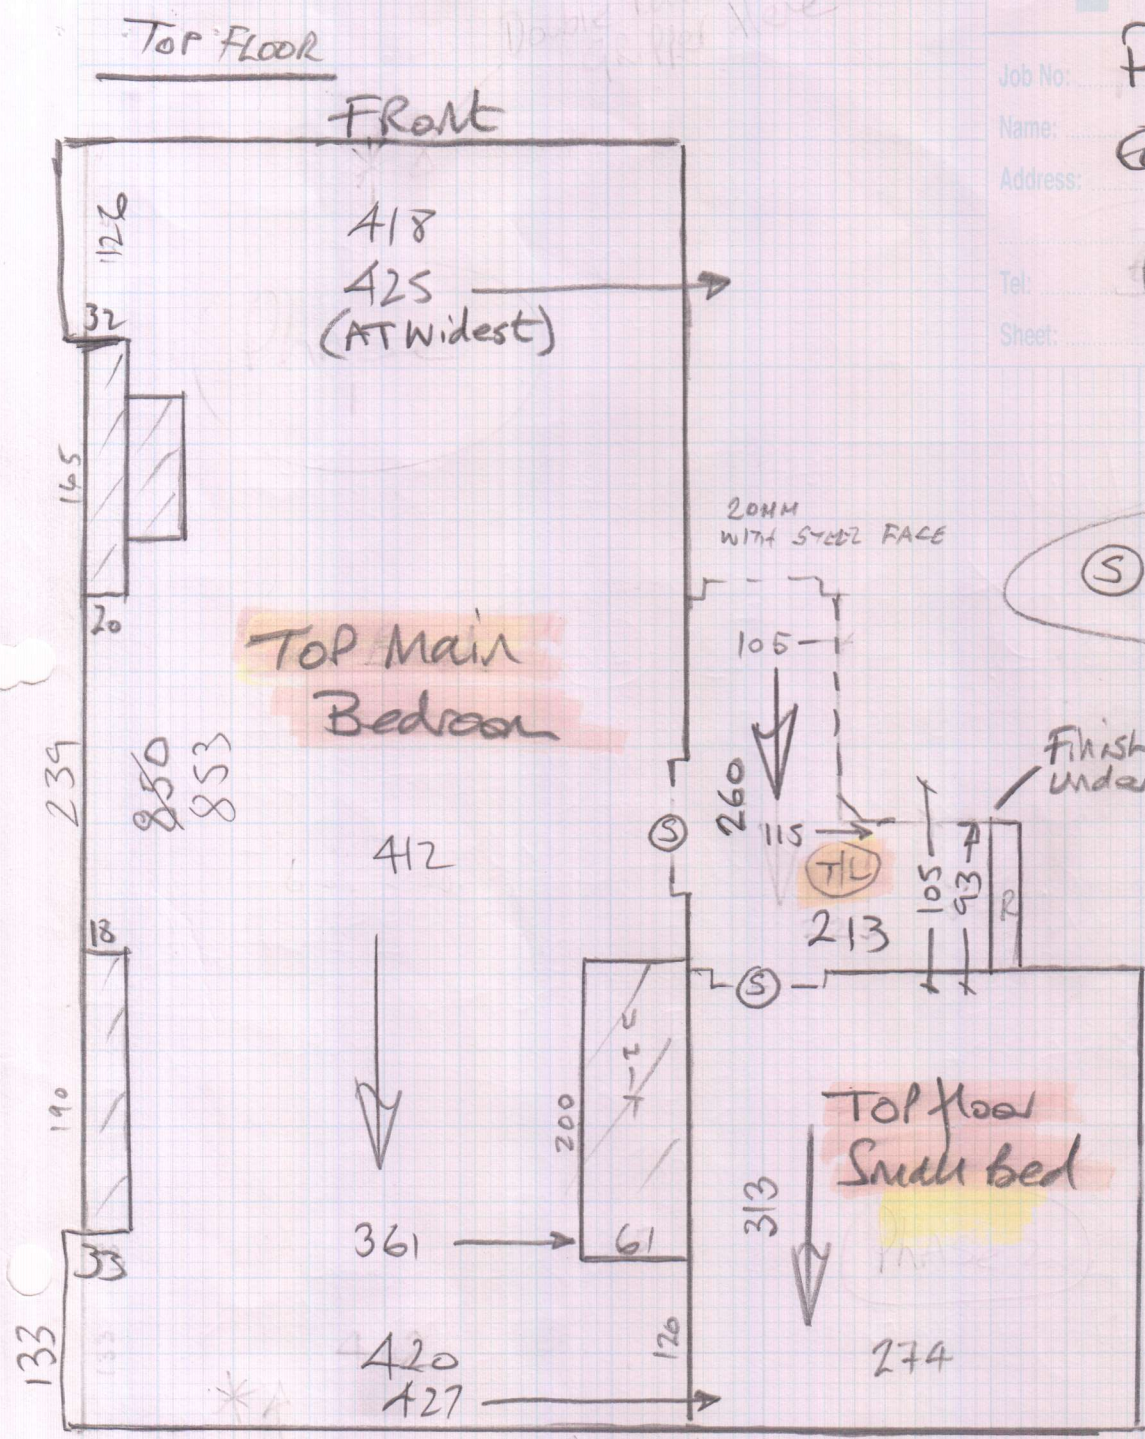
TOP FLOOR

FRONT

418
425
(AT Widest)

126
32
165
20

Job No:
Name:
Address:
Tel:
Sheet:

20MM
WITH STEEL FACE

105
260
115
T/L
213
105
93
R
S
S
S
Finish
under

TOP Main
Bedroom

239
850
853
412

18
190
200
361
61
33
133
126
420
427

TOP floor
Small bed
313
274